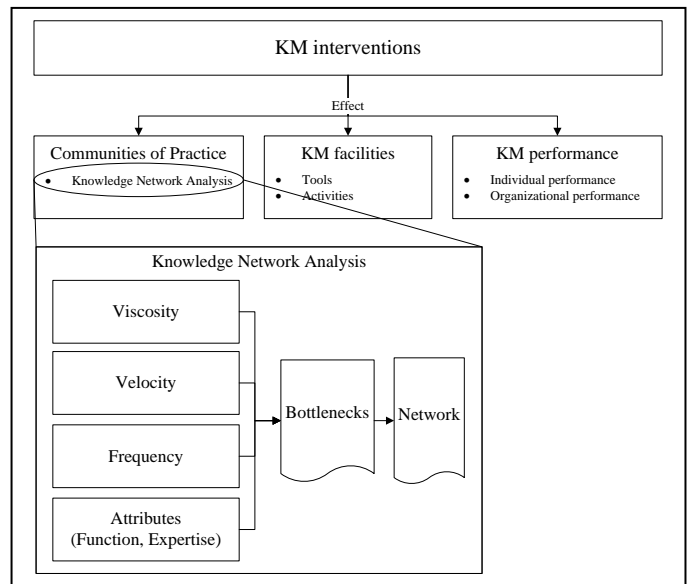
KM interventions

Effect

Communities of Practice
• Knowledge Network Analysis

KM facilities
• Tools
• Activities

KM performance
• Individual performance
• Organizational performance

Knowledge Network Analysis

Viscosity

Velocity

Frequency

Attributes (Function, Expertise)

Bottlenecks

Network